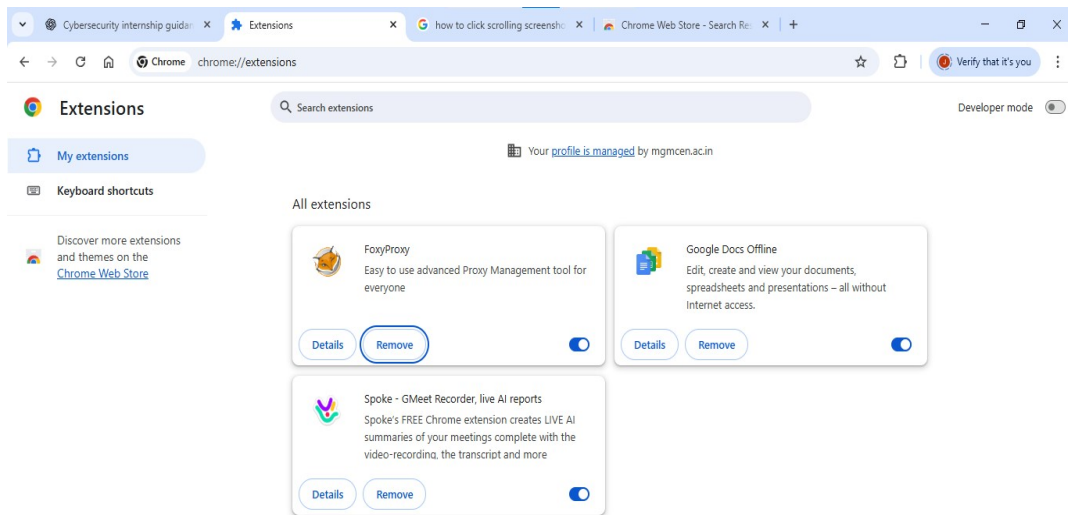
Cybersecurity internship guida ×
Extensions ×
how to click scrolling screensho ×
Chrome Web Store - Search Re ×
+

Chrome chrome://extensions

Verify that it's you

Extensions

Search extensions

Developer mode

My extensions

Keyboard shortcuts

Discover more extensions and themes on the Chrome Web Store

Your profile is managed by mgmcen.ac.in

All extensions

FoxyProxy
Easy to use advanced Proxy Management tool for everyone
Details Remove

Google Docs Offline
Edit, create and view your documents, spreadsheets and presentations – all without Internet access.
Details Remove

Spoke - GMeet Recorder, live AI reports
Spoke's FREE Chrome extension creates LIVE AI summaries of your meetings complete with the video-recording, the transcript and more
Details Remove